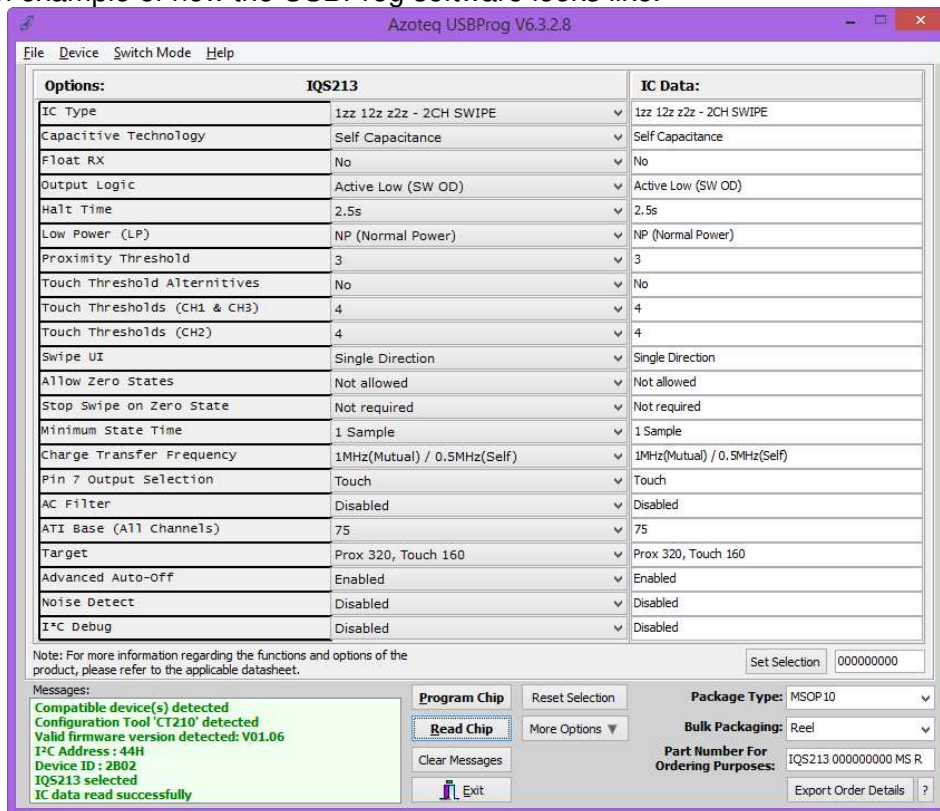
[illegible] example of how the USBProg software looks like:

Azoteq USBProg V6.3.2.8

File Device Switch Mode Help

| Options: | IQS213 | IC Data: |
|---|---|---|
| IC Type | 1zz 12z z2z - 2CH SWIPE | 1zz 12z z2z - 2CH SWIPE |
| Capacitive Technology | Self Capacitance | Self Capacitance |
| Float RX | No | No |
| Output Logic | Active Low (SW OD) | Active Low (SW OD) |
| Halt Time | 2.5s | 2.5s |
| Low Power (LP) | NP (Normal Power) | NP (Normal Power) |
| Proximity Threshold | 3 | 3 |
| Touch Threshold Alternitives | No | No |
| Touch Thresholds (CH1 & CH3) | 4 | 4 |
| Touch Thresholds (CH2) | 4 | 4 |
| Swipe UI | Single Direction | Single Direction |
| Allow Zero States | Not allowed | Not allowed |
| Stop Swipe on Zero State | Not required | Not required |
| Minimum State Time | 1 Sample | 1 Sample |
| Charge Transfer Frequency | 1MHz(Mutual) / 0.5MHz(Self) | 1MHz(Mutual) / 0.5MHz(Self) |
| Pin 7 Output Selection | Touch | Touch |
| AC Filter | Disabled | Disabled |
| ATI Base (All Channels) | 75 | 75 |
| Target | Prox 320, Touch 160 | Prox 320, Touch 160 |
| Advanced Auto-Off | Enabled | Enabled |
| Noise Detect | Disabled | Disabled |
| I²C Debug | Disabled | Disabled |

Note: For more information regarding the functions and options of the product, please refer to the applicable datasheet.

Set Selection 000000000

Messages:
Compatible device(s) detected
Configuration Tool 'CT210' detected
Valid firmware version detected: V01.06
I²C Address : 44H
Device ID : 2B02
IQS213 selected
IC data read successfully

Program Chip
Reset Selection
Read Chip
More Options
Clear Messages
Exit

Package Type: MSOP10
Bulk Packaging: Reel
Part Number For Ordering Purposes: IQS213 000000000 MS R
Export Order Details ?